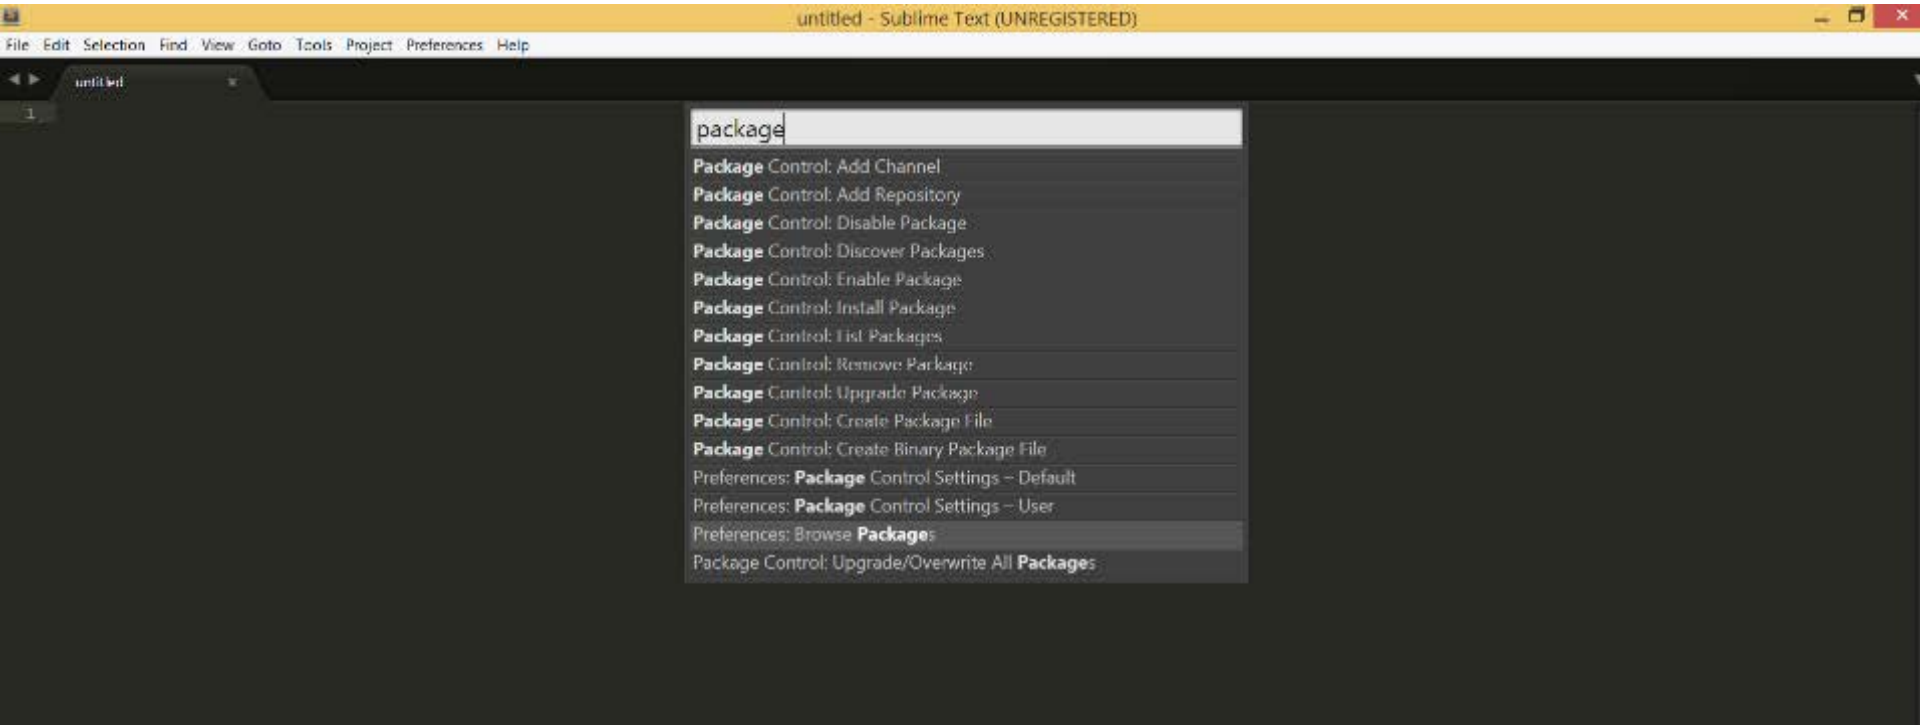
untitled - Sublime Text (UNREGISTERED)

File Edit Selection Find View Goto Tools Project Preferences Help

untitled ×

1

package

Package Control: Add Channel
Package Control: Add Repository
Package Control: Disable Package
Package Control: Discover Packages
Package Control: Enable Package
Package Control: Install Package
Package Control: List Packages
Package Control: Remove Package
Package Control: Upgrade Package
Package Control: Create Package File
Package Control: Create Binary Package File
Preferences: Package Control Settings – Default
Preferences: Package Control Settings – User
Preferences: Browse Packages
Package Control: Upgrade/Overwrite All Packages